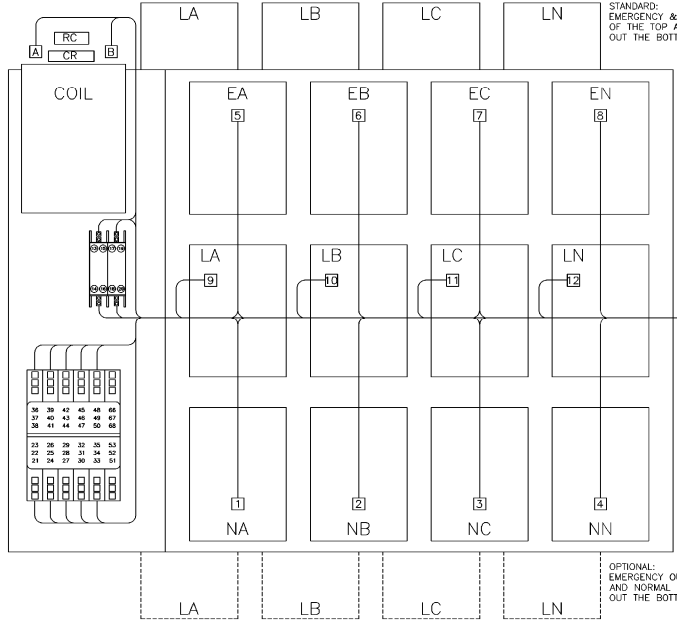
LA LB LC LN

STANDARD:
EMERGENCY &
OF THE TOP A
OUT THE BOTT

RC
A CR B

COIL

EA 5
EB 6
EC 7
EN 8

LA 9
LB 10
LC 11
LN 12

| 36 | 39 | 42 | 45 | 48 | 66 |
|---|---|---|---|---|---|
| 37 | 40 | 43 | 46 | 49 | 67 |
| 38 | 41 | 44 | 47 | 50 | 68 |

| 23 | 26 | 29 | 32 | 35 | 53 |
|---|---|---|---|---|---|
| 22 | 25 | 28 | 31 | 34 | 52 |
| 21 | 24 | 27 | 30 | 33 | 51 |

1 NA
2 NB
3 NC
4 NN

OPTIONAL:
EMERGENCY OU
AND NORMAL
OUT THE BOTT

LA LB LC LN